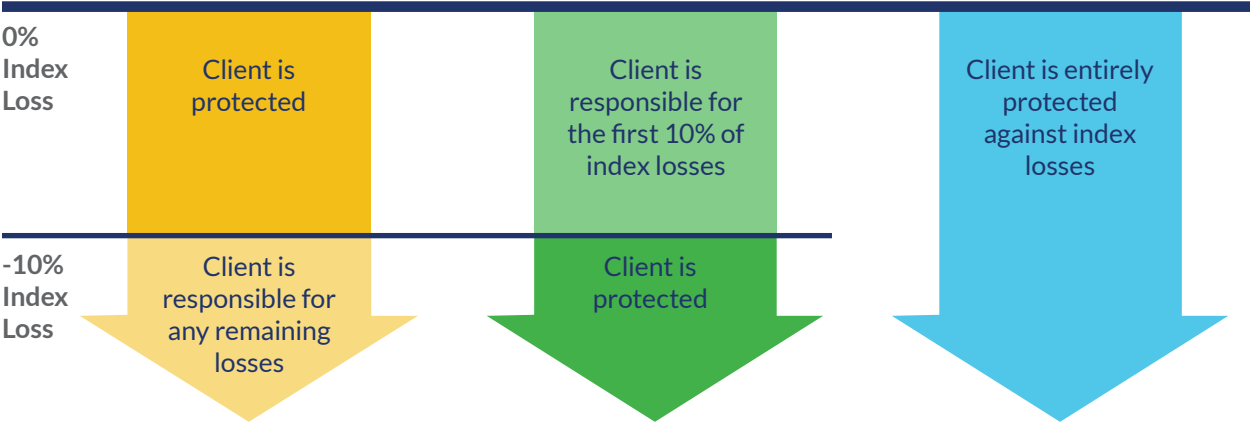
0% Index Loss

Client is protected

Client is responsible for the first 10% of index losses

Client is entirely protected against index losses

-10% Index Loss

Client is responsible for any remaining losses

Client is protected